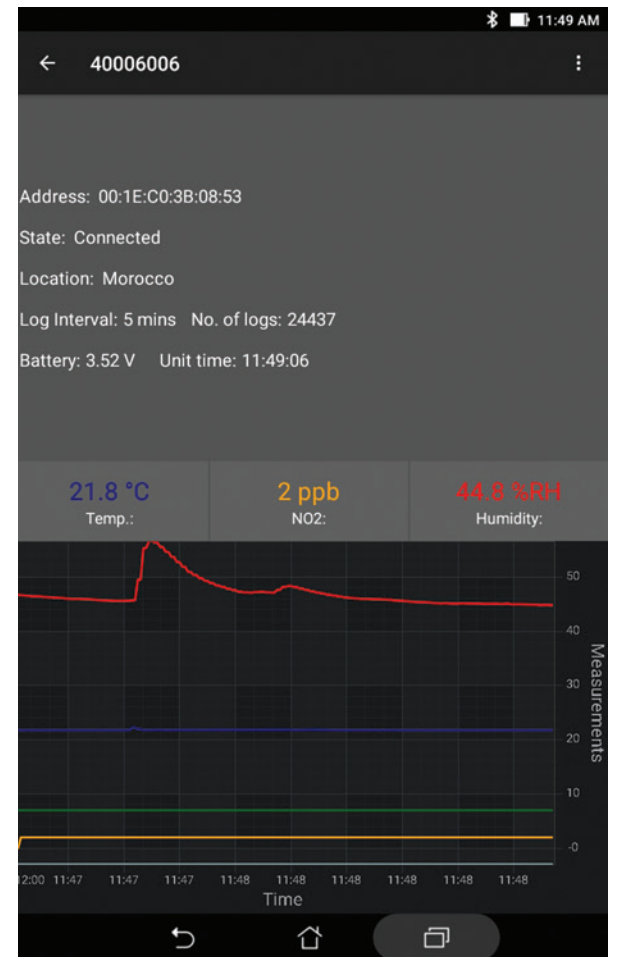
11:49 AM

40006006

Address: 00:1E:C0:3B:08:53

State: Connected

Location: Morocco

Log Interval: 5 mins No. of logs: 24437

Battery: 3.52 V Unit time: 11:49:06

21.8 °C
Temp.:

2 ppb
NO2:

44.8 %RH
Humidity:

50
40
30
20
10
-0

Measurements

12:00 11:47 11:47 11:47 11:48 11:48 11:48 11:48 11:48 11:48

Time